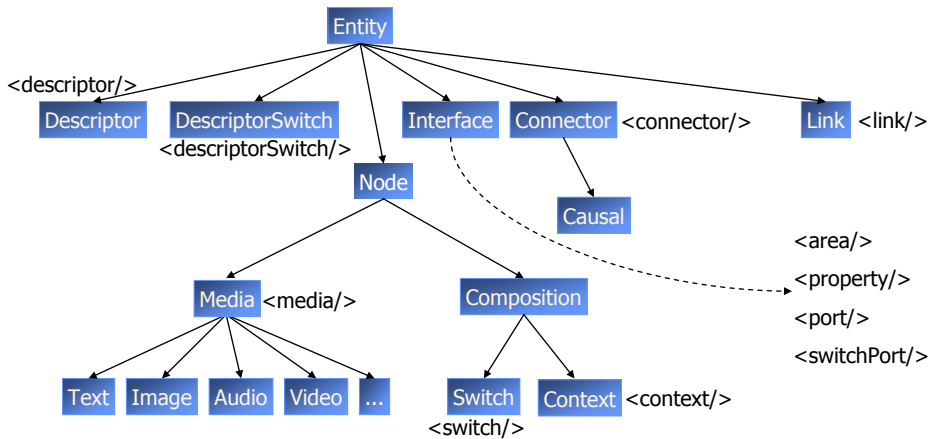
Entity

<descriptor/>

Descriptor

DescriptorSwitch

<descriptorSwitch/>

Interface

Connector

<connector/>

Link

<link/>

Node

Causal

<area/>

<property/>

<port/>

<switchPort/>

Media

<media/>

Composition

Text

Image

Audio

Video

...

Switch

<switch/>

Context

<context/>